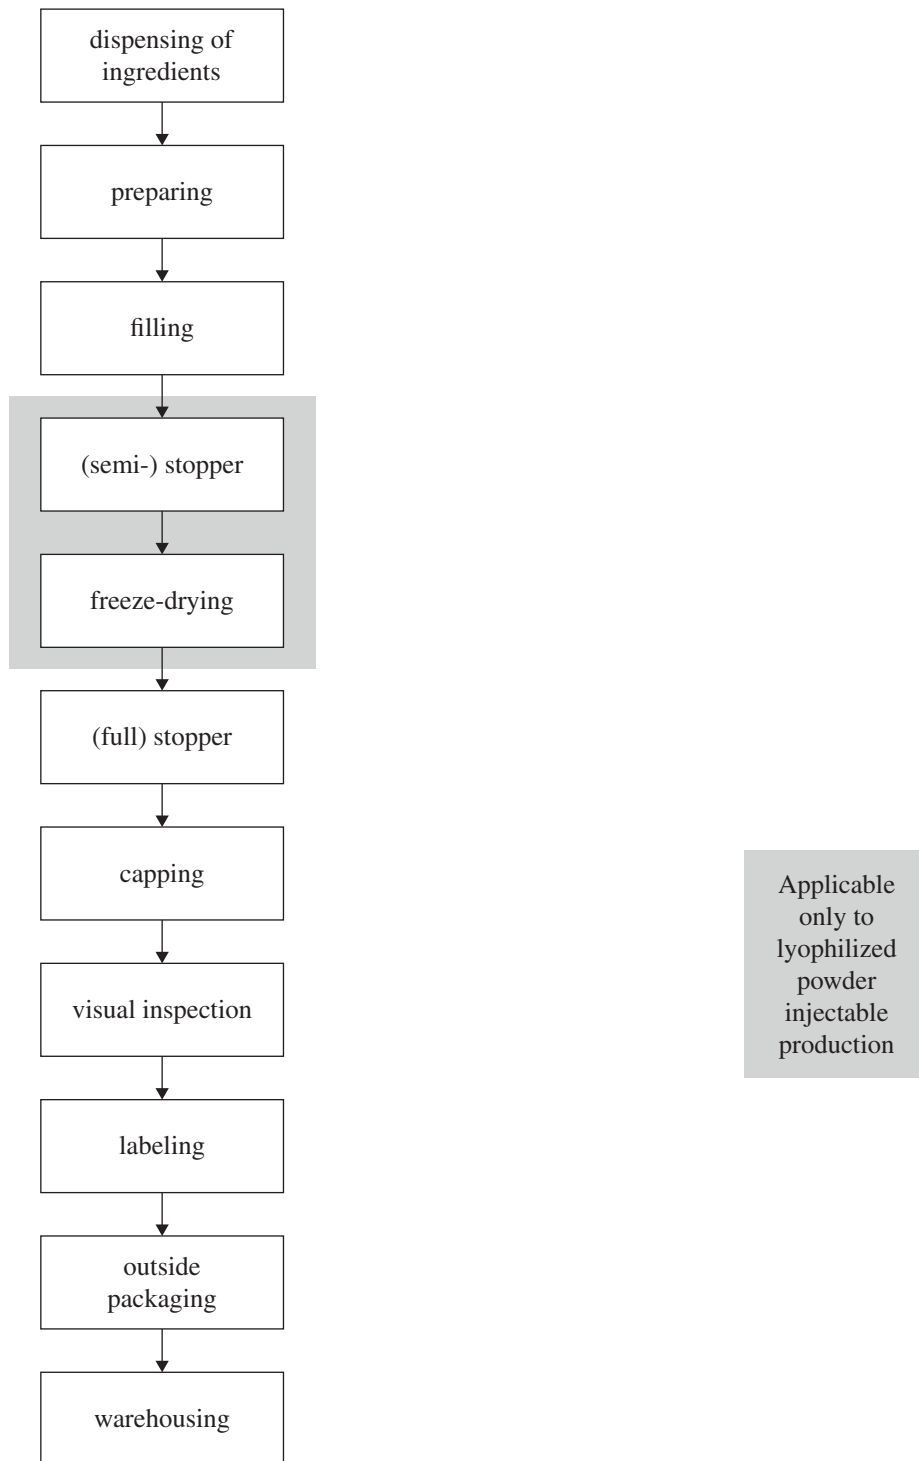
dispensing of ingredients

preparing

filling

(semi-) stopper

freeze-drying

(full) stopper

capping

visual inspection

labeling

outside packaging

warehousing

Applicable only to lyophilized powder injectable production